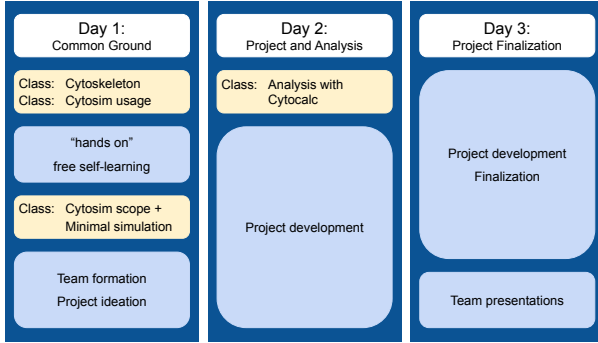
Day 1:
Common Ground

Class: Cytoskeleton
Class: Cytosim usage

“hands on”
free self-learning

Class: Cytosim scope +
Minimal simulation

Team formation
Project ideation

Day 2:
Project and Analysis

Class: Analysis with
Cytocalc

Project development

Day 3:
Project Finalization

Project development
Finalization

Team presentations